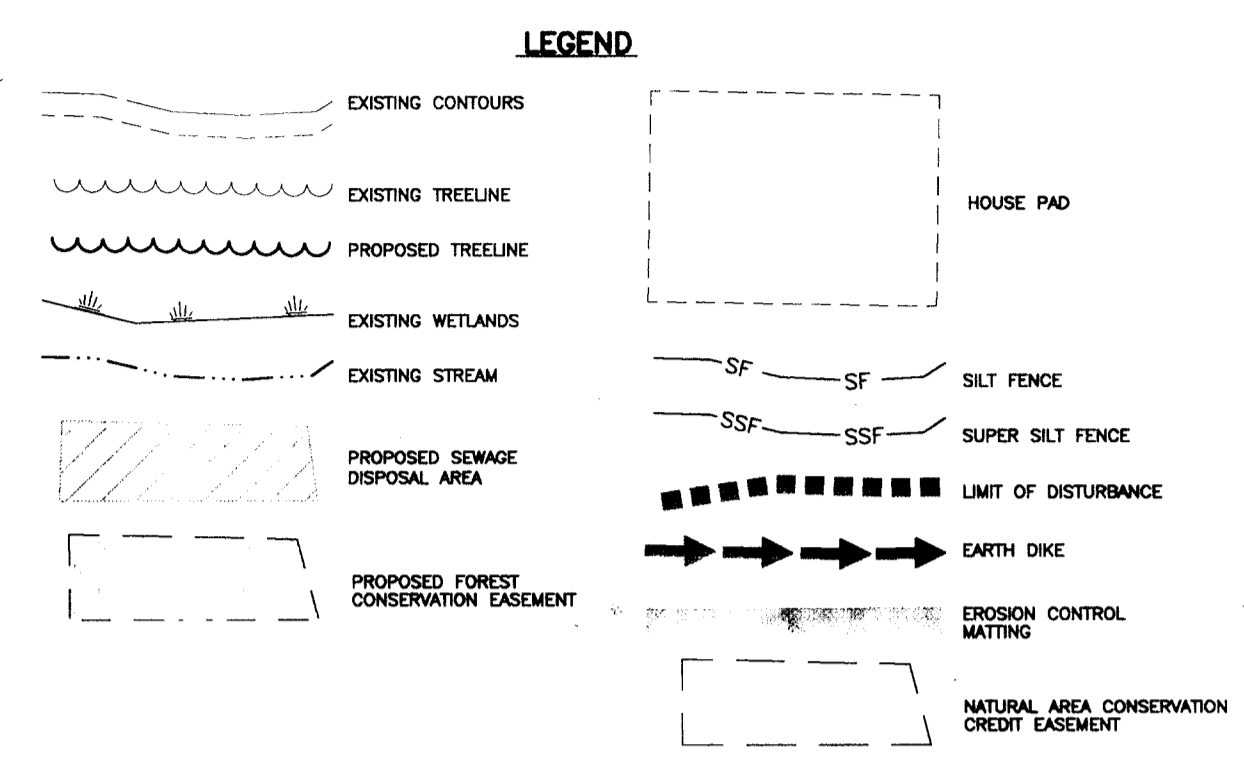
LEGEND

EXISTING CONTOURS

EXISTING TREELINE

PROPOSED TREELINE

EXISTING WETLANDS

EXISTING STREAM

PROPOSED SEWAGE DISPOSAL AREA

PROPOSED FOREST CONSERVATION EASEMENT

HOUSE PAD

SF SF SILT FENCE

SSF SSF SUPER SILT FENCE

LIMIT OF DISTURBANCE

EARTH DIKE

EROSION CONTROL MATTING

NATURAL AREA CONSERVATION CREDIT EASEMENT